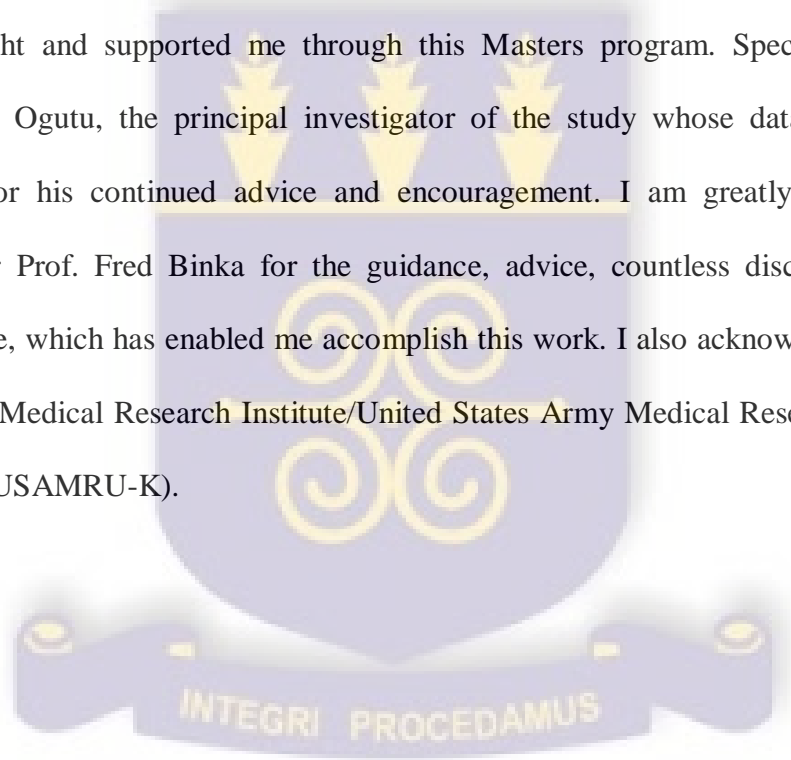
ht and supported me through this Masters program. Spec
Ogutu, the principal investigator of the study whose dat
or his continued advice and encouragement. I am greatly
Prof. Fred Binka for the guidance, advice, countless disc
e, which has enabled me accomplish this work. I also acknow
Medical Research Institute/United States Army Medical Rese
USAMRU-K).

INTEGRI PROCEDAMUS